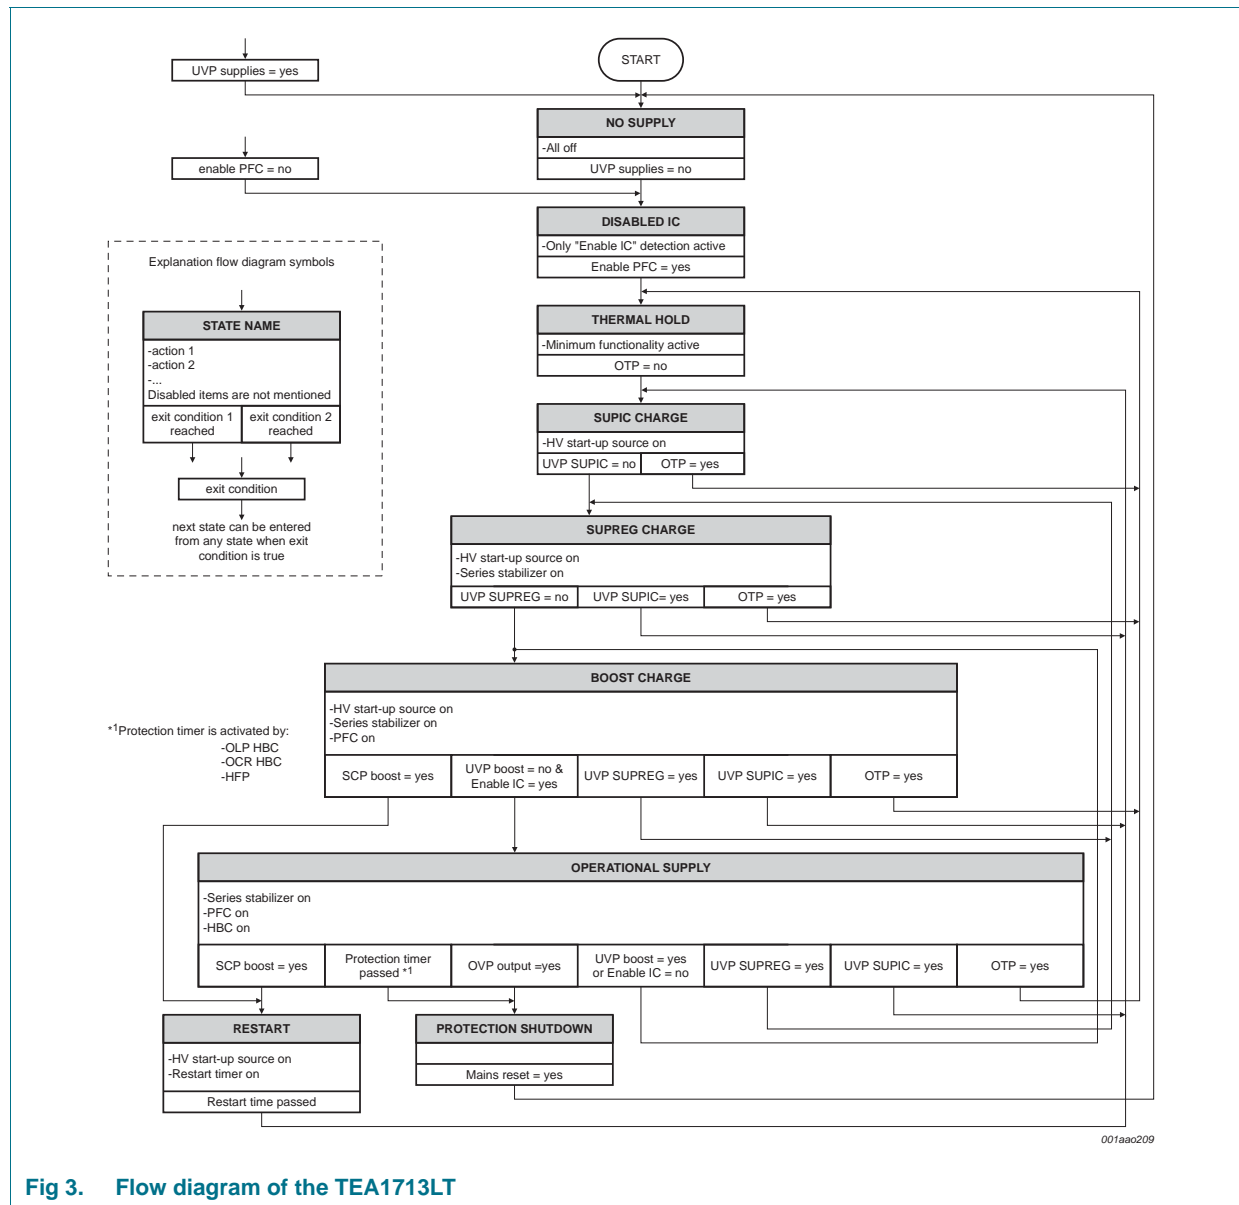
UVP supplies = yes

START

NO SUPPLY
-All off
UVP supplies = no

enable PFC = no

DISABLED IC
-Only "Enable IC" detection active
Enable PFC = yes

Explanation flow diagram symbols

STATE NAME
-action 1
-action 2
-...
Disabled items are not mentioned
exit condition 1 reached
exit condition 2 reached

exit condition

next state can be entered from any state when exit condition is true

THERMAL HOLD
-Minimum functionality active
OTP = no

SUPIC CHARGE
-HV start-up source on
UVP SUPIC = no
OTP = yes

SUPREG CHARGE
-HV start-up source on
-Series stabilizer on
UVP SUPREG = no
UVP SUPIC= yes
OTP = yes

BOOST CHARGE
-HV start-up source on
-Series stabilizer on
-PFC on
SCP boost = yes
UVP boost = no & Enable IC = yes
UVP SUPREG = yes
UVP SUPIC = yes
OTP = yes

*1Protection timer is activated by:
-OLP HBC
-OCR HBC
-HFP

OPERATIONAL SUPPLY
-Series stabilizer on
-PFC on
-HBC on
SCP boost = yes
Protection timer passed *1
OVP output =yes
UVP boost = yes or Enable IC = no
UVP SUPREG = yes
UVP SUPIC = yes
OTP = yes

RESTART
-HV start-up source on
-Restart timer on
Restart time passed

PROTECTION SHUTDOWN
Mains reset = yes

001aao209

Fig 3. Flow diagram of the TEA1713LT